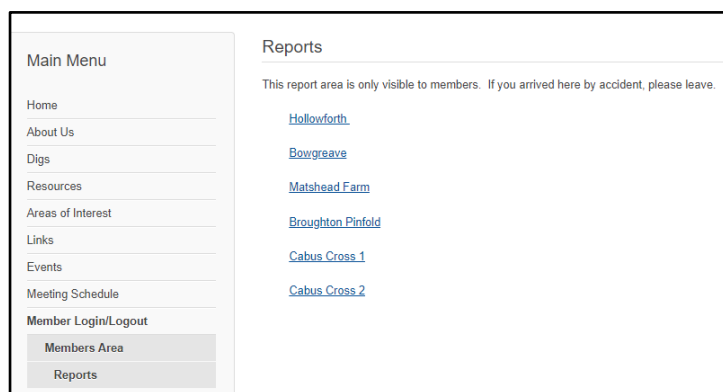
Main Menu

Home
About Us
Digs
Resources
Areas of Interest
Links
Events
Meeting Schedule
Member Login/Logout
Members Area
Reports

Reports

This report area is only visible to members. If you arrived here by accident, please leave.

Hollowforth

Bowgreave

Matshead Farm

Broughton Pinfold

Cabus Cross 1

Cabus Cross 2